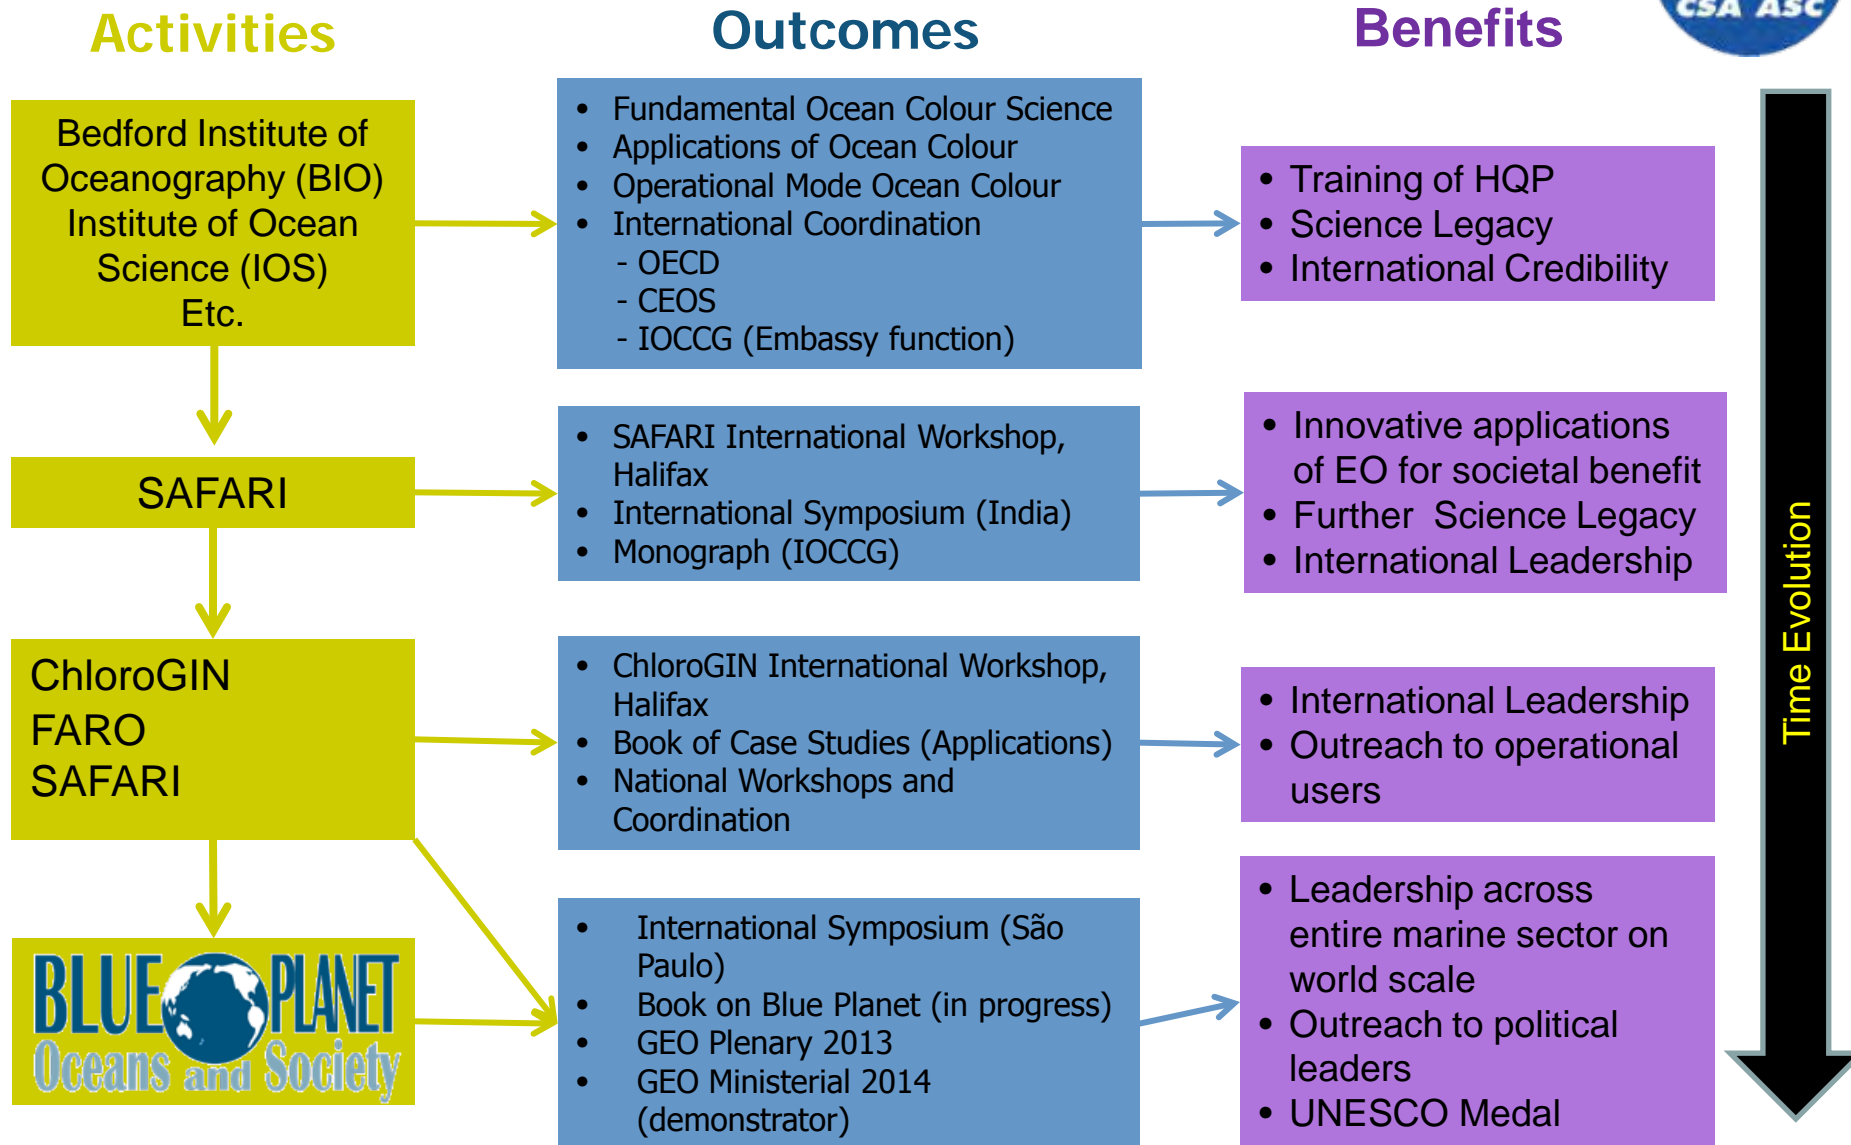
Activities

Outcomes

Benefits

CSA ASC

Bedford Institute of Oceanography (BIO) Institute of Ocean Science (IOS) Etc.

- Fundamental Ocean Colour Science
- Applications of Ocean Colour
- Operational Mode Ocean Colour
- International Coordination
 - OECD
 - CEOS
 - IOCCG (Embassy function)

- Training of HQP
- Science Legacy
- International Credibility

SAFARI

- SAFARI International Workshop, Halifax
- International Symposium (India)
- Monograph (IOCCG)

- Innovative applications of EO for societal benefit
- Further Science Legacy
- International Leadership

ChloroGIN
FARO
SAFARI

- ChloroGIN International Workshop, Halifax
- Book of Case Studies (Applications)
- National Workshops and Coordination

- International Leadership
- Outreach to operational users

BLUE PLANET
Oceans and Society

- International Symposium (São Paulo)
- Book on Blue Planet (in progress)
- GEO Plenary 2013
- GEO Ministerial 2014 (demonstrator)

- Leadership across entire marine sector on world scale
- Outreach to political leaders
- UNESCO Medal

Time Evolution